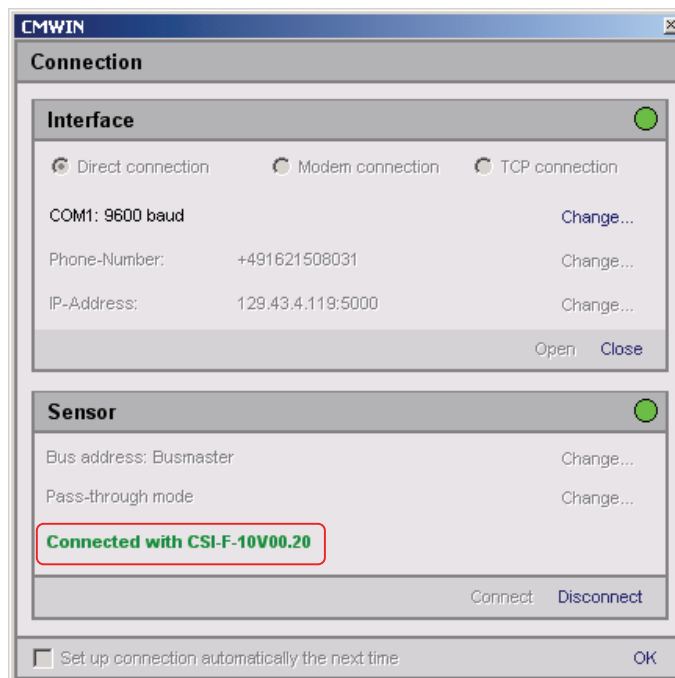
CMWIN

Connection

Interface

Direct connection Modem connection TCP connection

COM1: 9600 baud Change...

Phone-Number: +491621508031 Change...

IP-Address: 129.43.4.119:5000 Change...

Open Close

Sensor

Bus address: Busmaster Change...

Pass-through mode Change...

Connected with CSI-F-10V00.20

Connect Disconnect

Set up connection automatically the next time OK